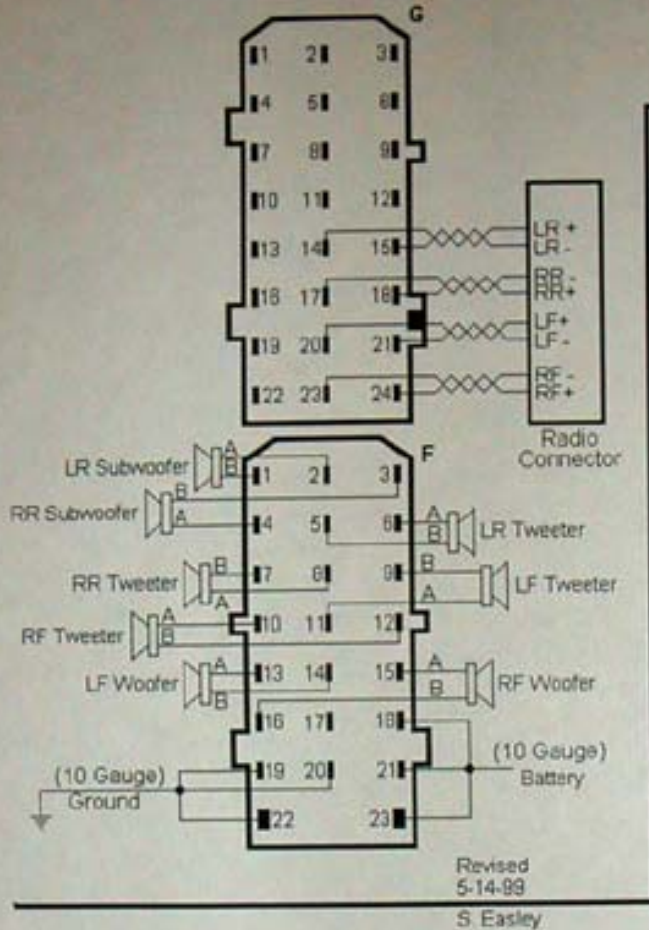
G

1 2 3
4 5 6
7 8 9
10 11 12
13 14 15
16 17 18
19 20 21
22 23 24

LR +
LR -
RR -
RR +
LF +
LF -
RF -
RF +

Radio Connector

F

1 2 3
4 5 6
7 8 9
10 11 12
13 14 15
16 17 18
19 20 21
22 23

LR Subwoofer A B
RR Subwoofer B A
RR Tweeter B A
RF Tweeter A B
LF Woofer A B
LR Tweeter A B
LF Tweeter B A
RF Woofer A B

(10 Gauge) Ground
(10 Gauge) Battery

Revised 5-14-99
S. Easley